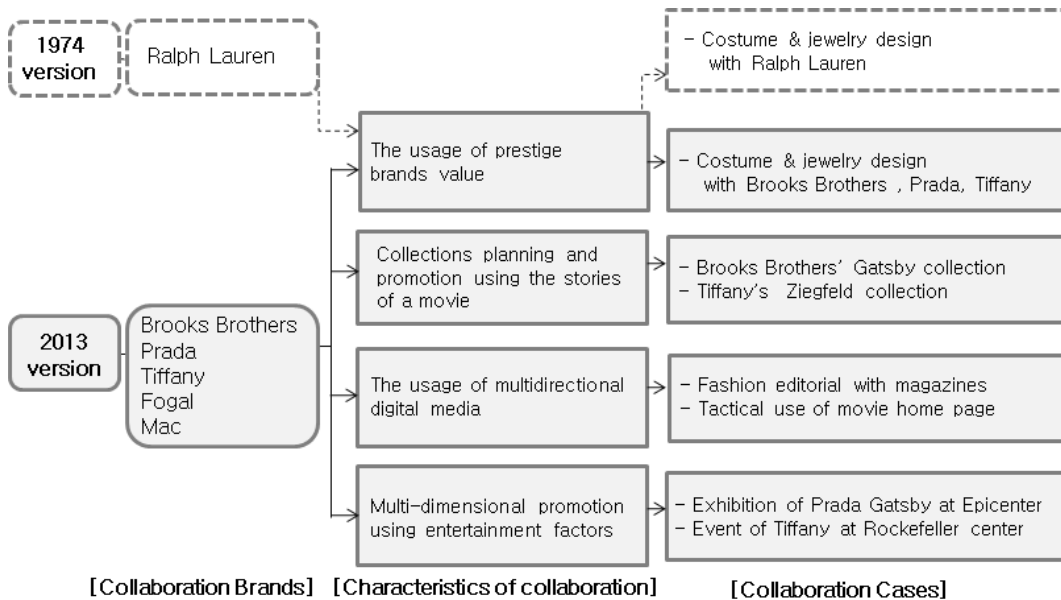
1974 version

Ralph Lauren

- Costume & jewelry design with Ralph Lauren

The usage of prestige brands value

- Costume & jewelry design with Brooks Brothers , Prada, Tiffany

Collections planning and promotion using the stories of a movie

- Brooks Brothers' Gatsby collection
- Tiffany's Ziegfeld collection

2013 version

Brooks Brothers
Prada
Tiffany
Fogal
Mac

The usage of multidirectional digital media

- Fashion editorial with magazines
- Tactical use of movie home page

Multi-dimensional promotion using entertainment factors

- Exhibition of Prada Gatsby at Epicenter
- Event of Tiffany at Rockefeller center

[Collaboration Brands] [Characteristics of collaboration] [Collaboration Cases]